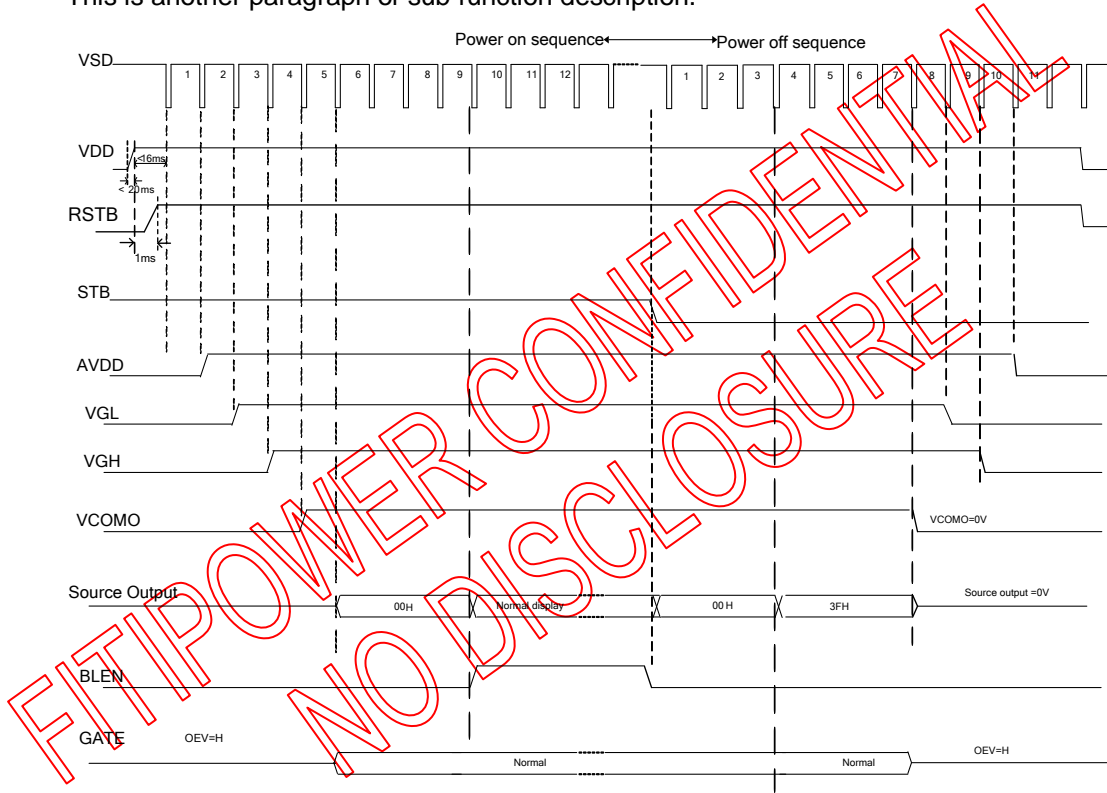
This is another paragraph of sub-function description.

Power on sequence ←→ Power off sequence

VSD

1 2 3 4 5 6 7 8 9 10 11 12

1 2 3 4 5 6 7 8 9 10 11

VDD

<16ms

< 20ms

RSTB

1ms

STB

AVDD

VGL

VGH

VCOMO

VCOMO=0V

Source Output

00H

Normal display

00 H

3FH

Source output =0V

BLEN

GATE

OEV=H

Normal

Normal

OEV=H

FITIPOWER CONFIDENTIAL

NO DISCLOSURE